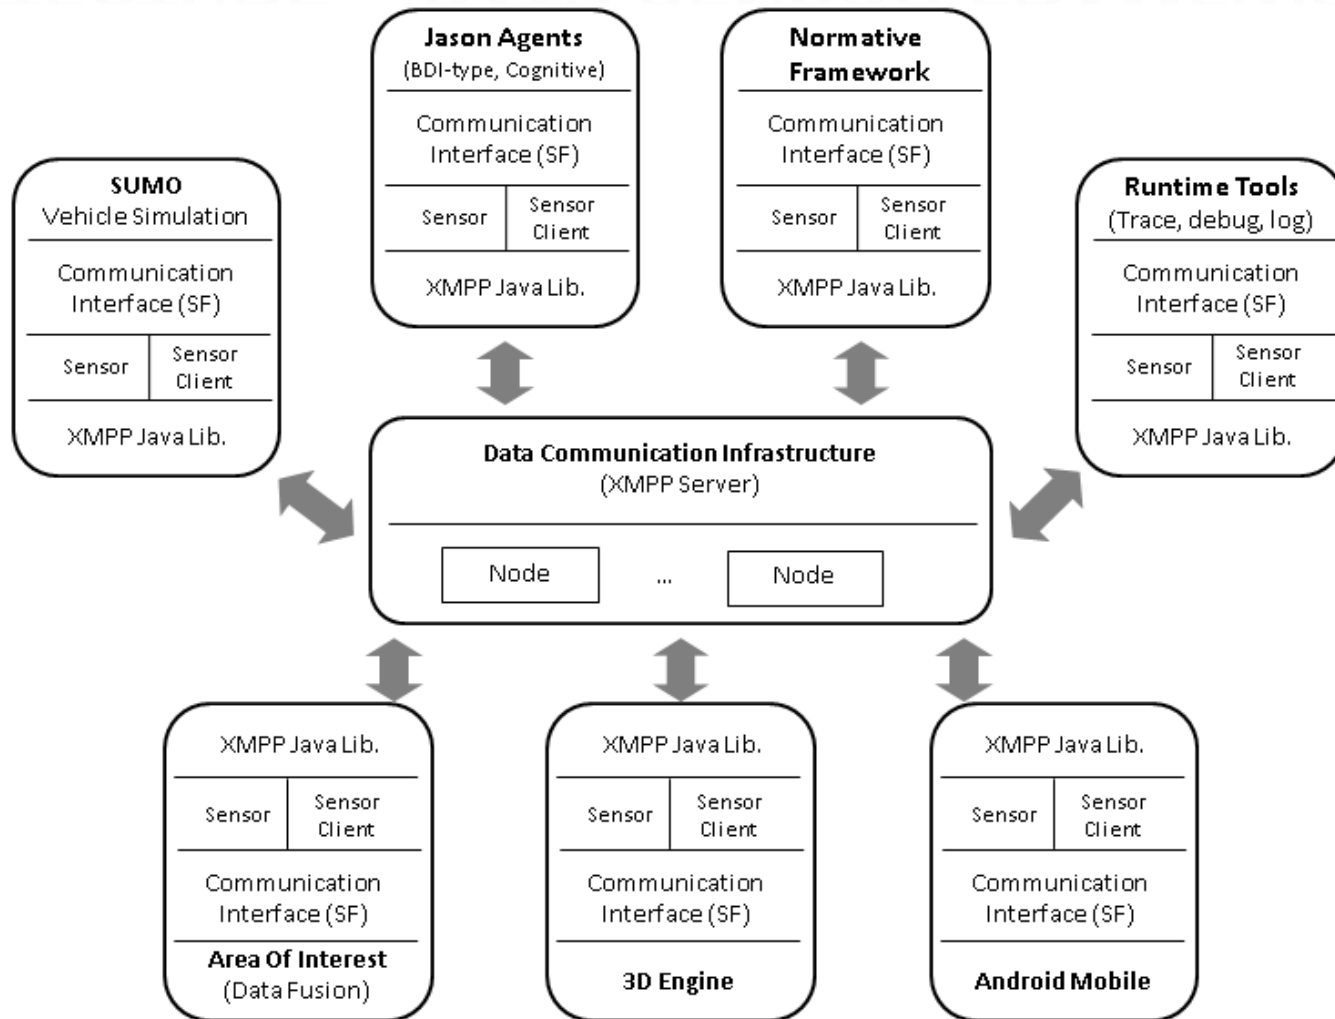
Jason Agents
(BDI-type, Cognitive)

Communication Interface (SF)

Sensor | Sensor Client

XMPP Java Lib.

Normative Framework

Communication Interface (SF)

Sensor | Sensor Client

XMPP Java Lib.

SUMO
Vehicle Simulation

Communication Interface (SF)

Sensor | Sensor Client

XMPP Java Lib.

Runtime Tools
(Trace, debug, log)

Communication Interface (SF)

Sensor | Sensor Client

XMPP Java Lib.

Data Communication Infrastructure
(XMPP Server)

Node ... Node

XMPP Java Lib.

Sensor | Sensor Client

Communication Interface (SF)

Area Of Interest
(Data Fusion)

XMPP Java Lib.

Sensor | Sensor Client

Communication Interface (SF)

3D Engine

XMPP Java Lib.

Sensor | Sensor Client

Communication Interface (SF)

Android Mobile